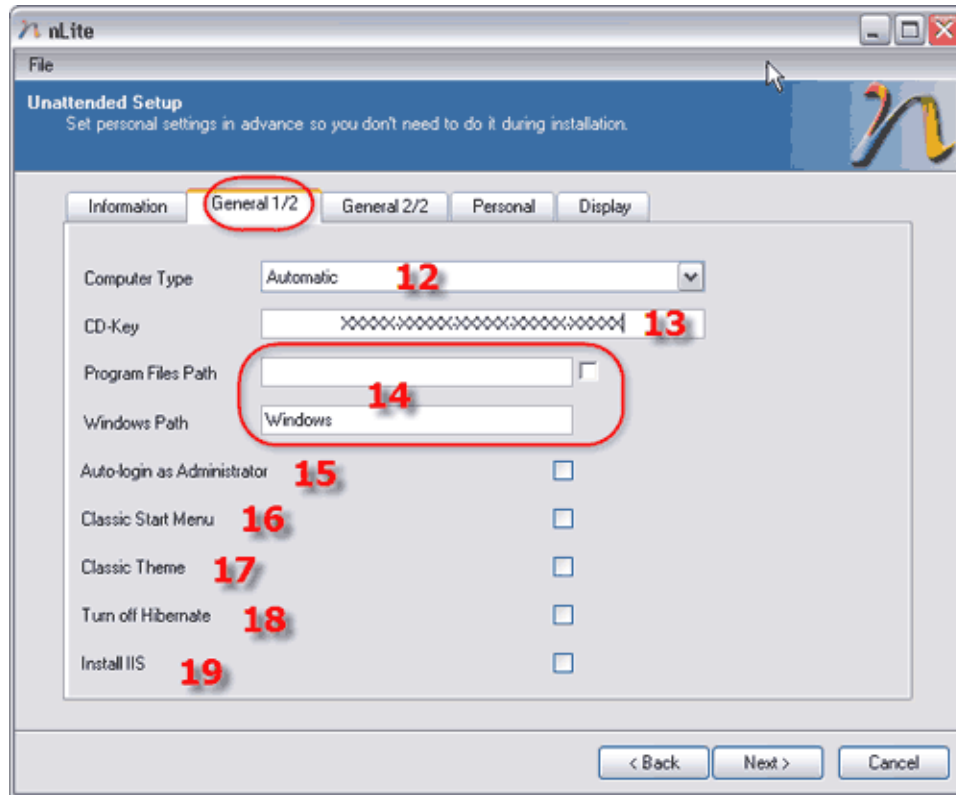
nLite

File

Unattended Setup
Set personal settings in advance so you don't need to do it during installation.

Information | General 1/2 | General 2/2 | Personal | Display

Computer Type: Automatic 12

CD-Key: XXXXX-XXXXX-XXXXX-XXXXX-XXXXX 13

Program Files Path

14

Windows Path: Windows

Auto-login as Administrator 15

Classic Start Menu 16

Classic Theme 17

Turn off Hibernate 18

Install IIS 19

< Back | Next > | Cancel